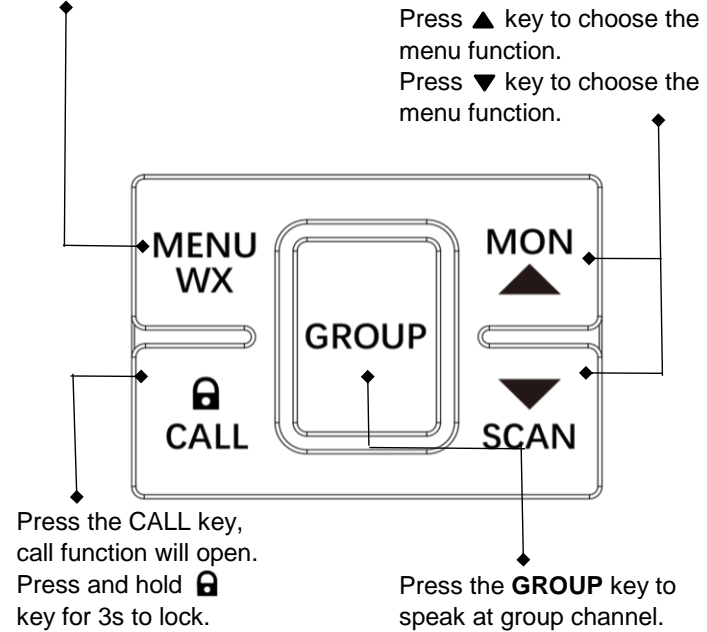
Press ▲ key to choose the menu function.
Press ▼ key to choose the menu function.

MENU
WX

MON
▲

GROUP

▼
SCAN

CALL

Press the CALL key, call function will open. Press and hold key for 3s to lock.

Press the **GROUP** key to speak at group channel.